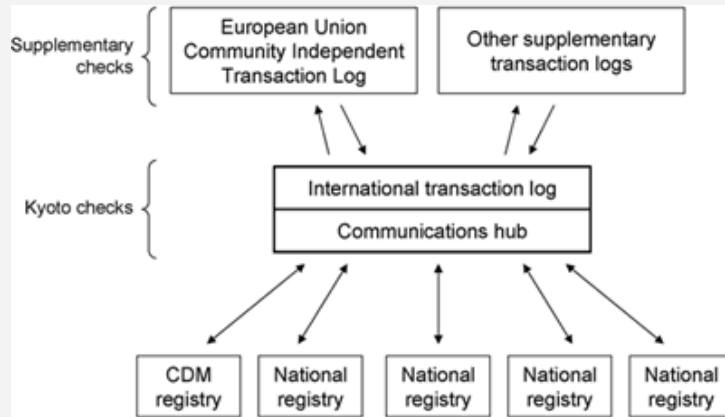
Supplementary checks

European Union Community Independent Transaction Log

Other supplementary transaction logs

Kyoto checks

International transaction log

Communications hub

CDM registry

National registry

National registry

National registry

National registry